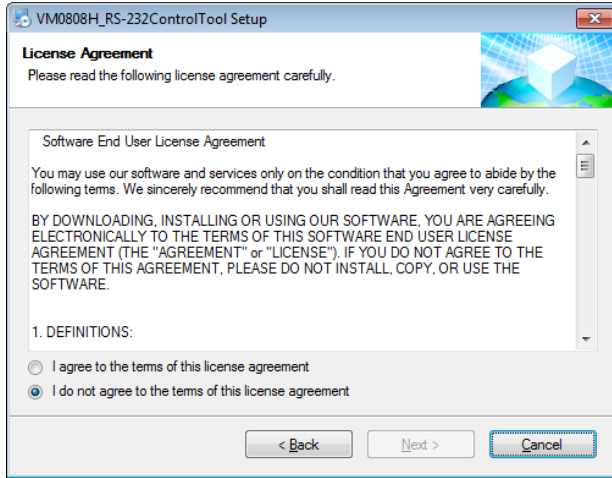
VM0808H_RS-232ControlTool Setup

License Agreement

Please read the following license agreement carefully.

Software End User License Agreement

You may use our software and services only on the condition that you agree to abide by the following terms. We sincerely recommend that you shall read this Agreement very carefully.

BY DOWNLOADING, INSTALLING OR USING OUR SOFTWARE, YOU ARE AGREEING ELECTRONICALLY TO THE TERMS OF THIS SOFTWARE END USER LICENSE AGREEMENT (THE "AGREEMENT" or "LICENSE"). IF YOU DO NOT AGREE TO THE TERMS OF THIS AGREEMENT, PLEASE DO NOT INSTALL, COPY, OR USE THE SOFTWARE.

1. DEFINITIONS:

I agree to the terms of this license agreement

I do not agree to the terms of this license agreement

< Back

Next >

Cancel